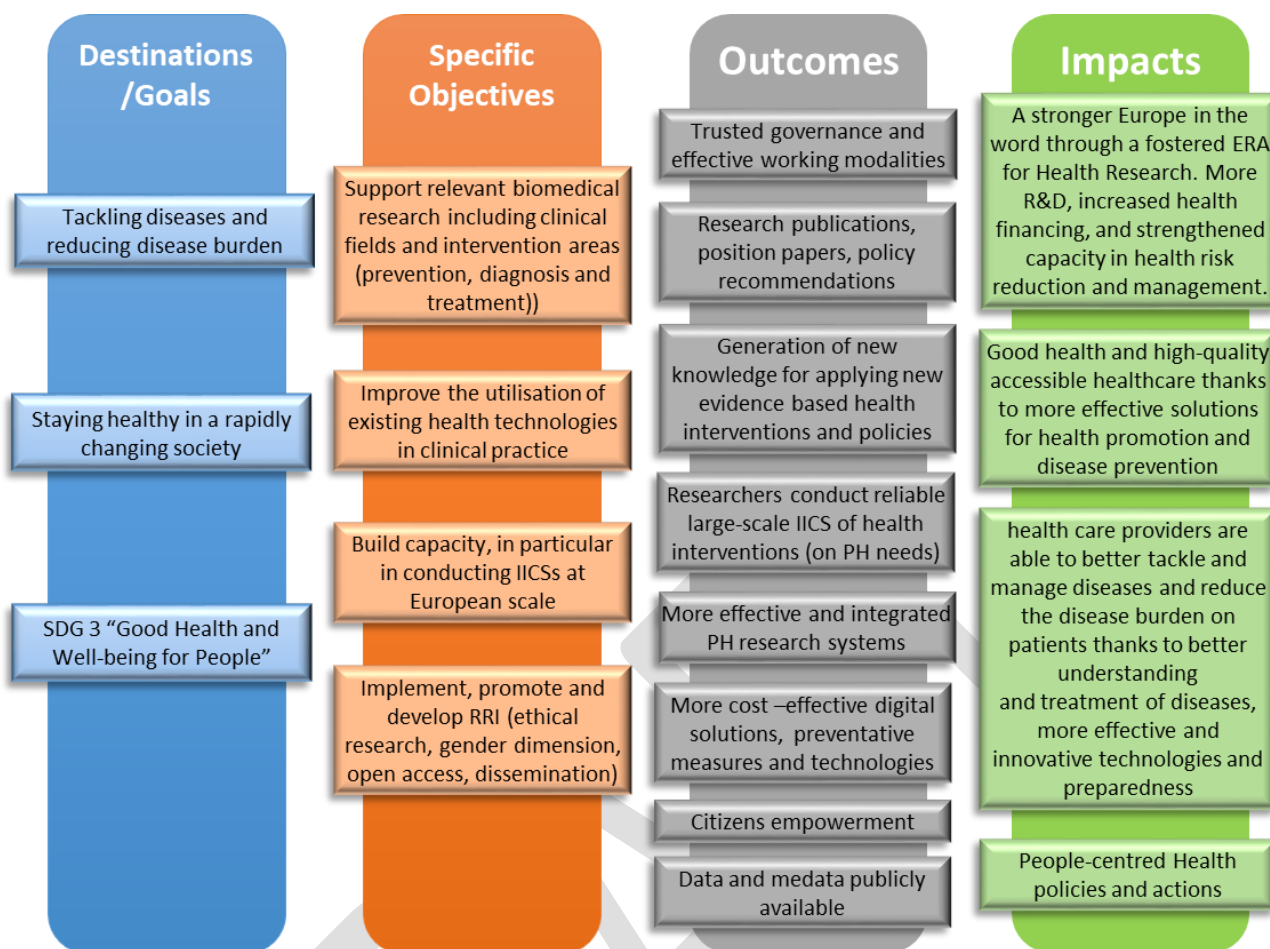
Destinations /Goals

Tackling diseases and reducing disease burden

Staying healthy in a rapidly changing society

SDG 3 “Good Health and Well-being for People”

Specific Objectives

Support relevant biomedical research including clinical fields and intervention areas (prevention, diagnosis and treatment))

Improve the utilisation of existing health technologies in clinical practice

Build capacity, in particular in conducting IICSs at European scale

Implement, promote and develop RRI (ethical research, gender dimension, open access, dissemination)

Outcomes

Trusted governance and effective working modalities

Research publications, position papers, policy recommendations

Generation of new knowledge for applying new evidence based health interventions and policies

Researchers conduct reliable large-scale IICS of health interventions (on PH needs)

More effective and integrated PH research systems

More cost –effective digital solutions, preventative measures and technologies

Citizens empowerment

Data and medata publicly available

Impacts

A stronger Europe in the word through a fostered ERA for Health Research. More R&D, increased health financing, and strengthened capacity in health risk reduction and management.

Good health and high-quality accessible healthcare thanks to more effective solutions for health promotion and disease prevention

health care providers are able to better tackle and manage diseases and reduce the disease burden on patients thanks to better understanding and treatment of diseases, more effective and innovative technologies and preparedness

People-centred Health policies and actions